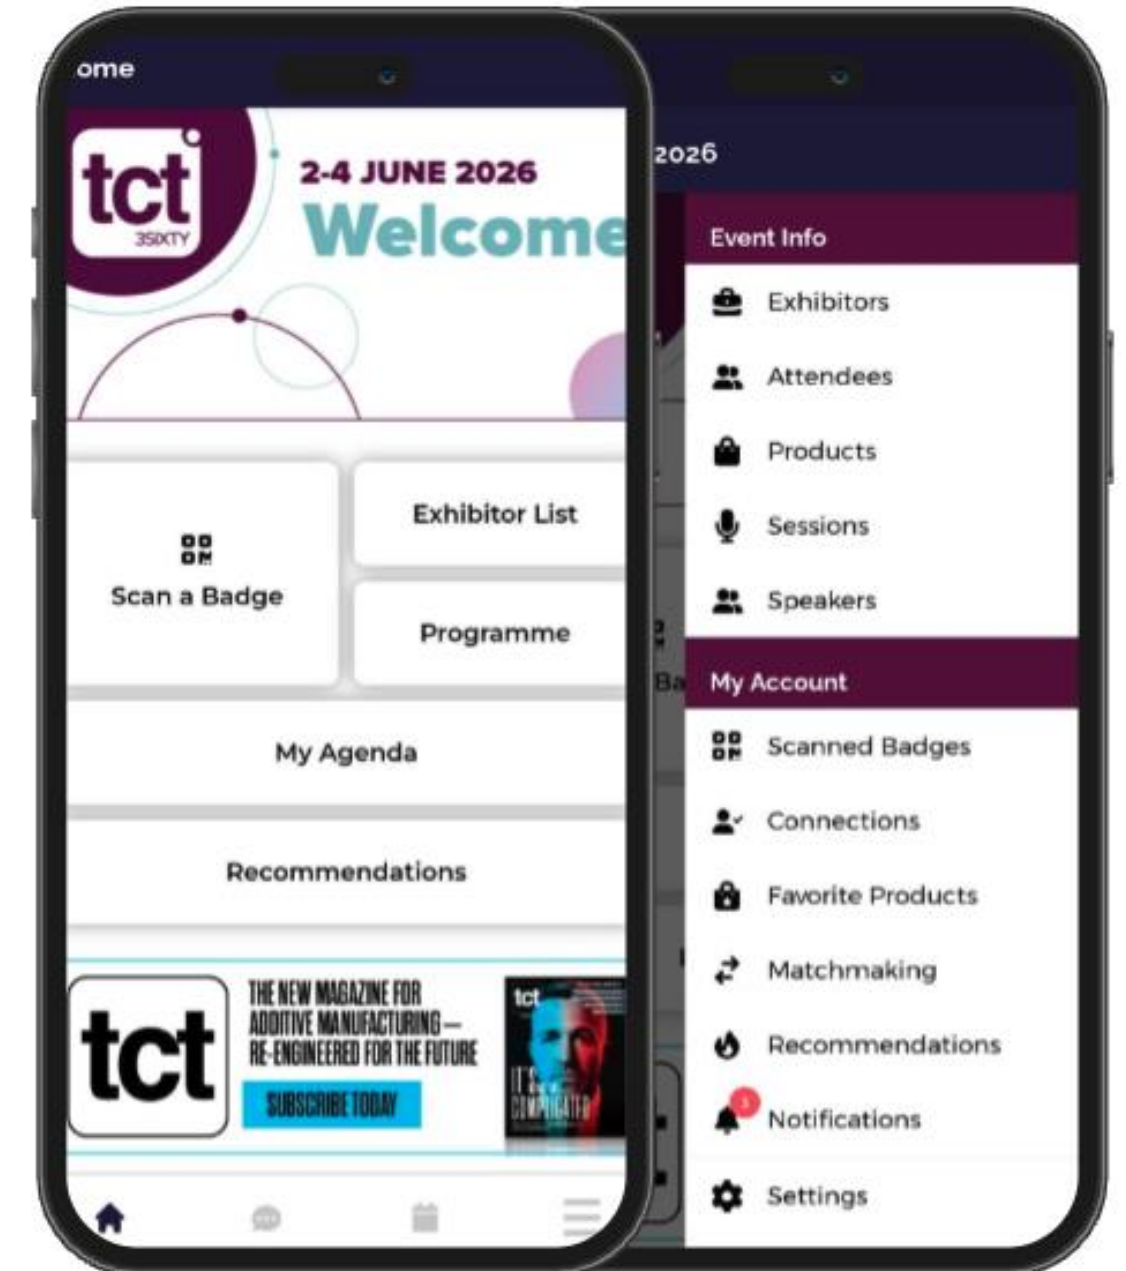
ome

tct
3SIXTY

2-4 JUNE 2026
Welcome

Scan a Badge

Exhibitor List

Programme

My Agenda

Recommendations

tct

THE NEW MAGAZINE FOR ADDITIVE MANUFACTURING — RE-ENGINEERED FOR THE FUTURE

SUBSCRIBE TODAY

tct
IT'S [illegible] COMPLICATED

2026

Ba

Event Info

Exhibitors

Attendees

Products

Sessions

Speakers

My Account

Scanned Badges

Connections

Favorite Products

Matchmaking

Recommendations

3
Notifications

Settings